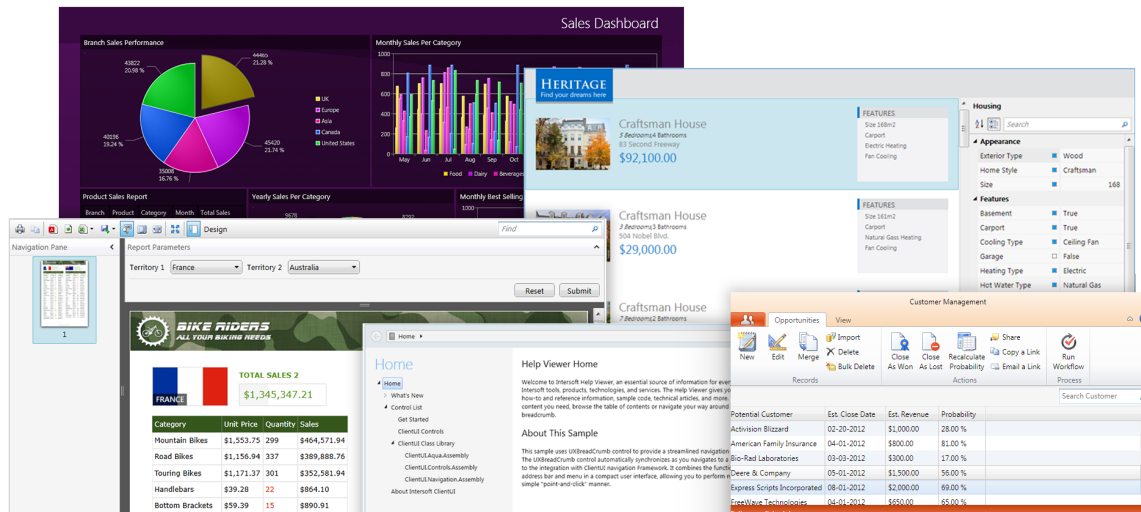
Sales Dashboard

Branch Sales Performance

44460
21.28 %

43822
20.98 %

40196
19.24 %

35008
16.76 %

45420
21.74 %

UK
Europe
Asia
Canada
United States

Monthly Sales Per Category

1000
800
600
400
200
0

May Jun Jul Aug Sep Oct

Food Dairy Beverages

Product Sales Report

Branch Product Category Month Total Sales

Yearly Sales Per Category

Monthly Best Selling

HERITAGE
Find your dreams here

Craftsman House
3 Bedrooms 4 Bathrooms
83 Second Freeway
$92,100.00

FEATURES
Size 168m2
Carport
Electric Heating
Fan Cooling

Craftsman House
3 Bedrooms 3 Bathrooms
504 Nobel Blvd.
$29,000.00

FEATURES
Size 161m2
Carport
Natural Gas Heating
Fan Cooling

Craftsman House
7 Bedrooms 2 Bathrooms

Housing

Search

Appearance
| | |
|---|---|
| Exterior Type | Wood |
| Home Style | Craftsman |
| Size | 168 |

Features
| | |
|---|---|
| Basement | True |
| Carport | True |
| Cooling Type | Ceiling Fan |
| Garage | False |
| Heating Type | Electric |
| Hot Water Type | Natural Gas |

Design

Find

Navigation Pane

1

Report Parameters

Territory 1 France Territory 2 Australia

Reset Submit

BIKE RIDERS
ALL YOUR BIKING NEEDS

FRANCE

TOTAL SALES 2
$1,345,347.21

| Category | Unit Price | Quantity | Sales |
|---|---|---|---|
| Mountain Bikes | $1,553.75 | 299 | $464,571.94 |
| Road Bikes | $1,156.94 | 337 | $389,888.76 |
| Touring Bikes | $1,171.37 | 301 | $352,581.99 |
| Handlebars | $39.28 | 22 | $864.10 |
| Bottom Brackets | $59.39 | 15 | $890.91 |

Home

Home
Home
What's New
Control List
Get Started
ClientUI Controls
ClientUI Class Library
ClientUI.Aqua.Assembly
ClientUI.Controls.Assembly
ClientUI.Navigation.Assembly
About Intersoft ClientUI

Help Viewer Home

Welcome to Intersoft Help Viewer, an essential source of information for ever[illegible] Intersoft tools, products, technologies, and services. The Help Viewer gives yo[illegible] how-to and reference information, sample code, technical articles, and more. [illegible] content you need, browse the table of contents or navigate your way around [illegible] breadcrumb.

About This Sample

This sample uses UXBreadCrumb control to provide a streamlined navigation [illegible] The UXBreadCrumb control automatically synchronizes as you navigates to a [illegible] to the integration with ClientUI navigation Framework. It combines the functi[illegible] address bar and menu in a compact user interface, allowing you to perform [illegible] simple "point-and-click" manner.

Customer Management

Opportunities View

New Edit Merge
Import
Delete
Bulk Delete
Records

Close As Won
Close As Lost
Recalculate Probability
Share
Copy a Link
Email a Link
Actions

Run Workflow
Process

Search Customer

| Potential Customer | Est. Close Date | Est. Revenue | Probability |
|---|---|---|---|
| Activision Blizzard | 02-20-2012 | $1,000.00 | 28.00 % |
| American Family Insurance | 04-01-2012 | $800.00 | 81.00 % |
| Bio-Rad Laboratories | 03-03-2012 | $300.00 | 17.00 % |
| Deere & Company | 05-01-2012 | $1,500.00 | 56.00 % |
| Express Scripts Incorporated | 08-01-2012 | $2,000.00 | 69.00 % |
| FreeWave Technologies | 04-01-2012 | $650.00 | 65.00 % |